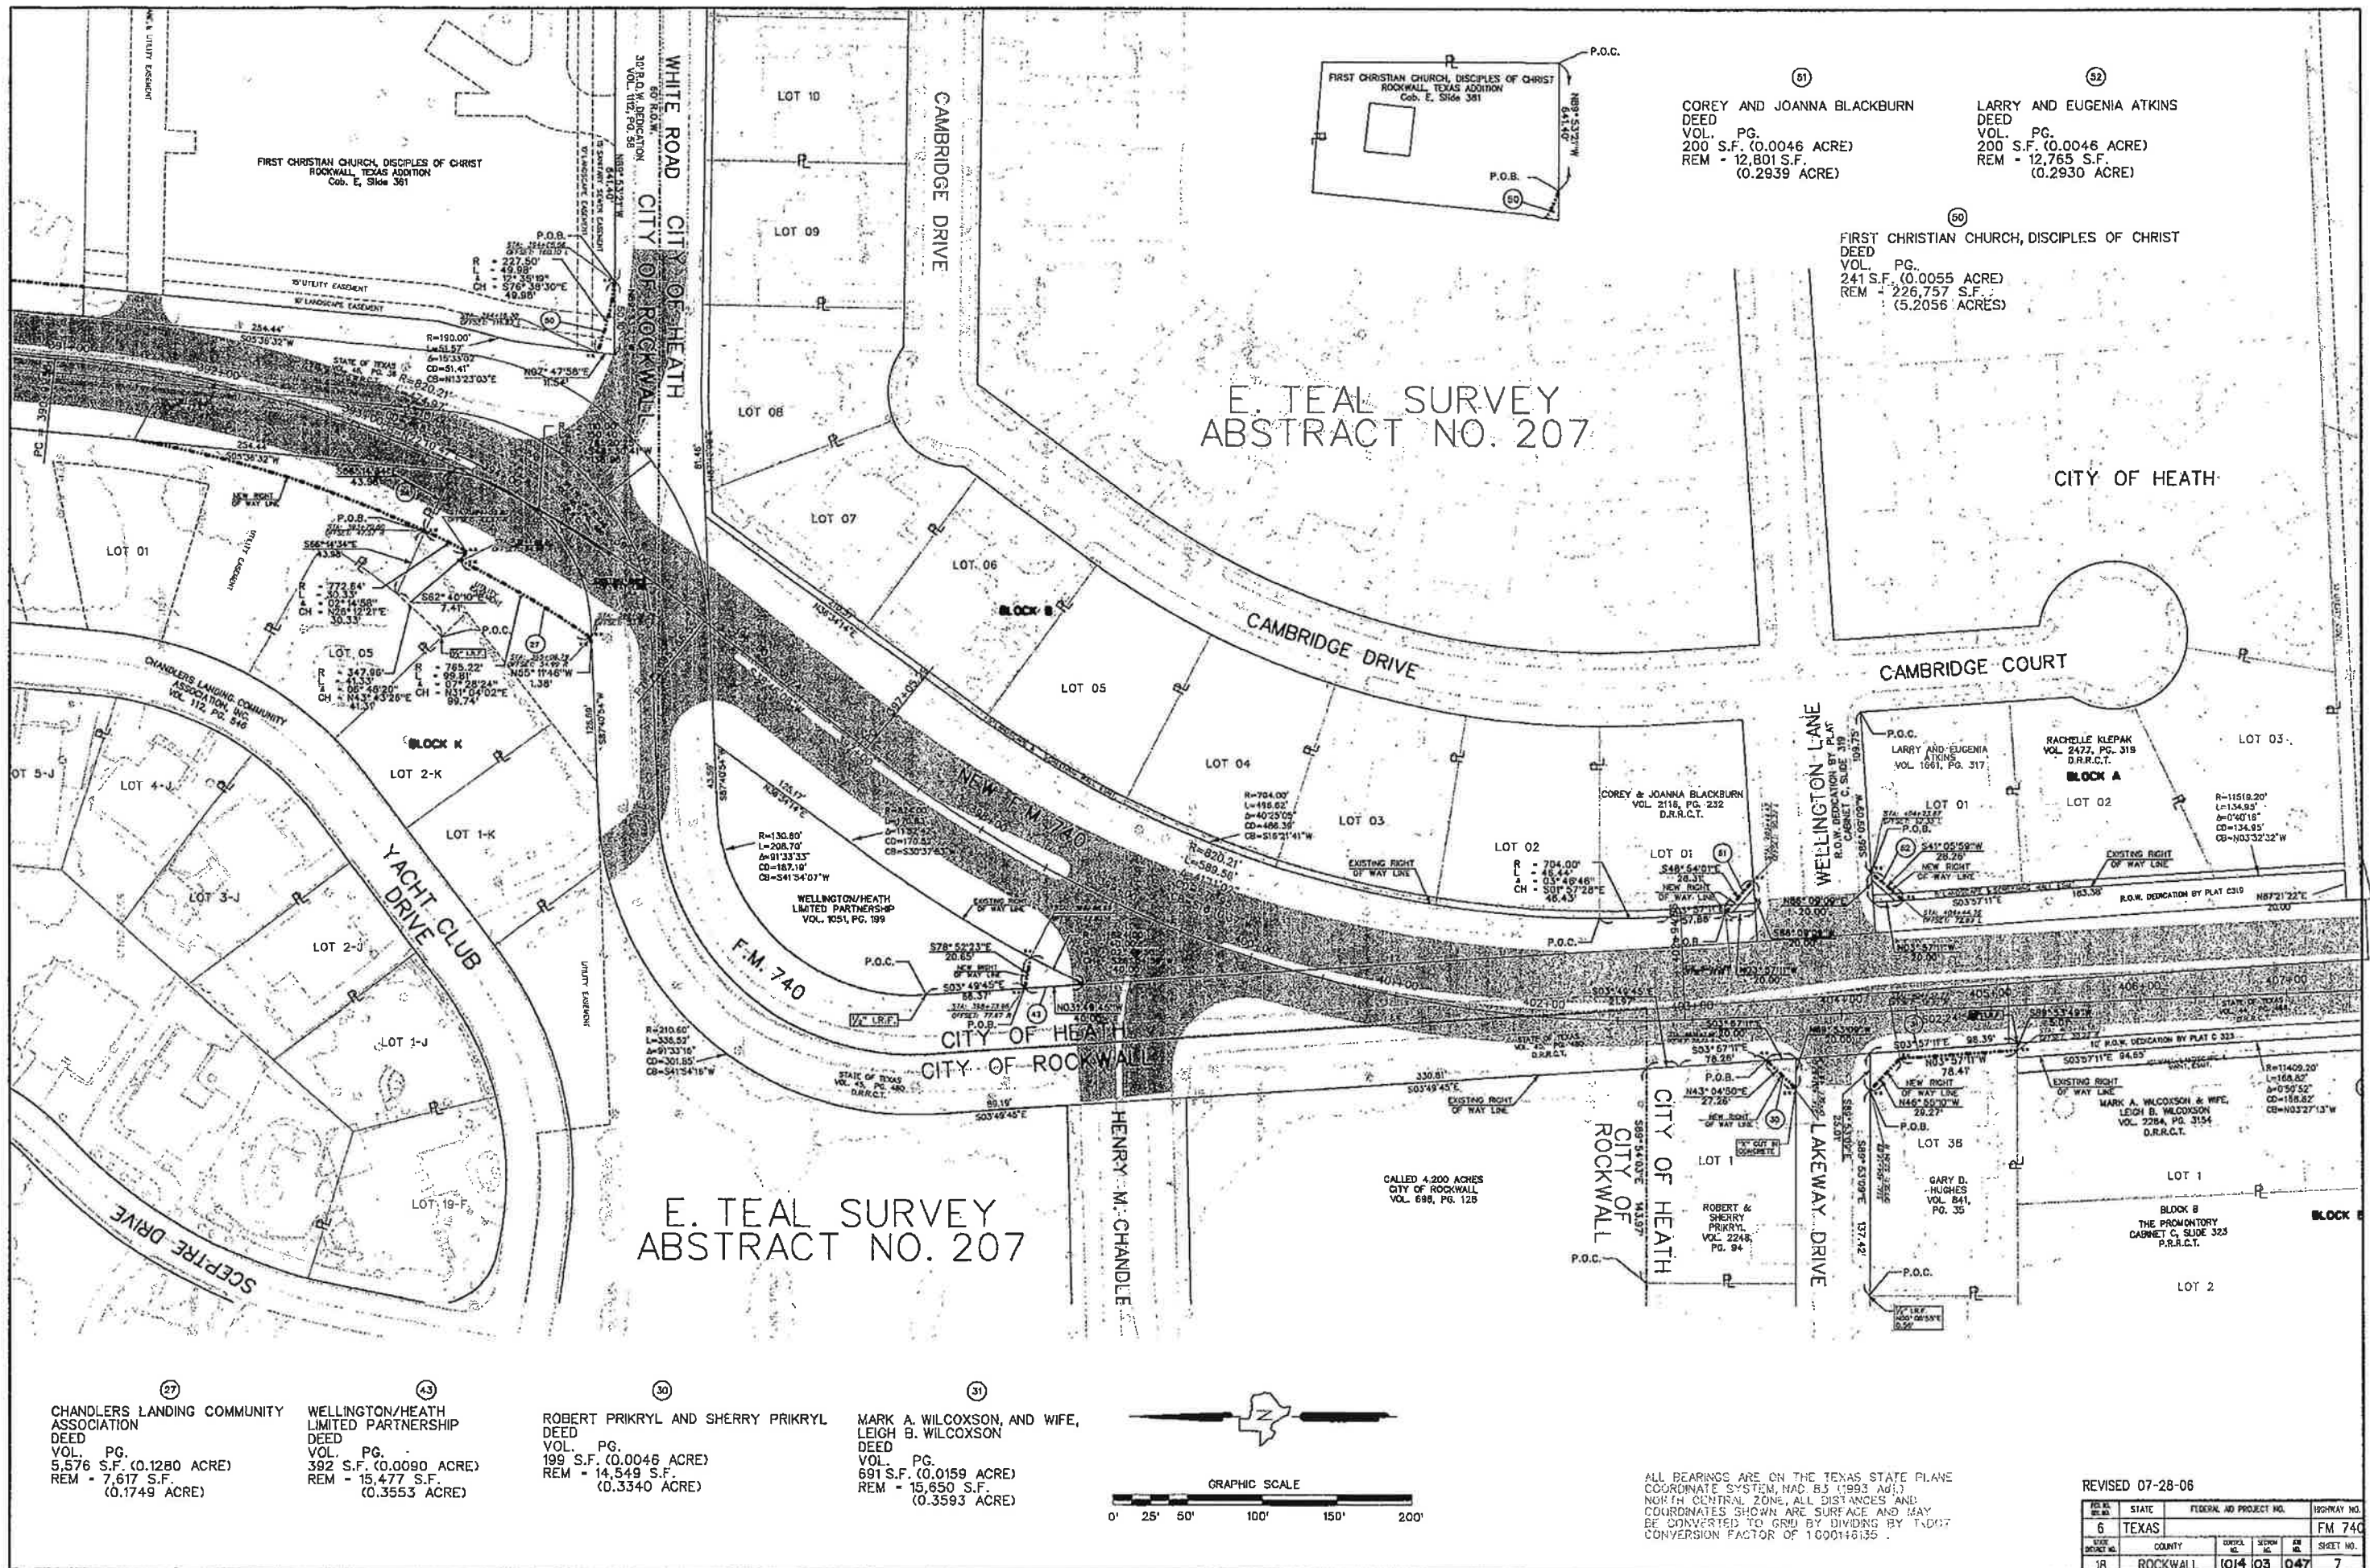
FIRST CHRISTIAN CHURCH, DISCIPLES OF CHRIST
ROCKWALL, TEXAS ADDITION
Cab. E, Slide 381

P.O.C.
P.O.B.
(50)

(51)
COREY AND JOANNA BLACKBURN
DEED
VOL. PG.
200 S.F. (0.0046 ACRE)
REM - 12,801 S.F.
(0.2939 ACRE)

(52)
LARRY AND EUGENIA ATKINS
DEED
VOL. PG.
200 S.F. (0.0046 ACRE)
REM - 12,765 S.F.
(0.2930 ACRE)

(50)
FIRST CHRISTIAN CHURCH, DISCIPLES OF CHRIST
DEED
VOL. PG.
241 S.F. (0.0055 ACRE)
REM - 226,757 S.F.
(5.2056 ACRES)

FIRST CHRISTIAN CHURCH, DISCIPLES OF CHRIST
ROCKWALL, TEXAS ADDITION
Cab. E, Slide 381

WHITE ROAD
CITY OF HEATH
CITY OF ROCKWALL
30' R.O.W. DEDICATION VOL. 112, PG. 58
60' R.O.W.

LOT 10
LOT 09
LOT 08
LOT 07
LOT 06
LOT 05
LOT 04
LOT 03
LOT 02
LOT 01
BLOCK B

CAMBRIDGE DRIVE

E. TEAL SURVEY
ABSTRACT NO. 207

CITY OF HEATH

CAMBRIDGE DRIVE
CAMBRIDGE COURT

15' UTILITY EASEMENT
10' LANDSCAPE EASEMENT
P.O.B.
R = 227.50'
L = 49.98'
Δ = 12°35'19"
CH = S76°38'30"E
49.98'
R=190.00'
L=51.57'
Δ=15°33'02"
CD=51.41'
CB=N13°23'03"E
N67°47'58"E
STATE OF TEXAS
254.44'
S03°36'32"W

LOT 01
UTILITY EASEMENT
NEW RIGHT OF WAY LINE
P.O.B.
S66°54'34"E
43.98'
R = 772.84'
L = 30.33'
Δ = 02°14'56"
CH = N26°12'21"E
30.33'
S62°40'10"E
7.41'
P.O.C.
(27)
LOT 05
R = 347.99'
L = 41.33'
Δ = 06°48'20"
CH = N14°43'26"E
41.31'
R = 765.22'
L = 99.81'
Δ = 07°28'24"
CH = N31°04'02"E
99.74'
N55°11'46"W
1.38'

CHANDLERS LANDING COMMUNITY ASSOCIATION, INC.
VOL. 112, PG. 546

BLOCK K
LOT 2-K
LOT 1-K
OT 5-J
LOT 4-J
LOT 3-J
LOT 2-J
LOT 1-J
LOT 19-F
YACHT CLUB DRIVE
SCEPTRE DRIVE
UTILITY EASEMENT

R=130.80'
L=208.70'
Δ=91°33'33"
CD=187.19'
CB=S41°34'07"W
WELLINGTON/HEATH LIMITED PARTNERSHIP
VOL. 1051, PG. 199

NEW F.M. 740
F.M. 740
S78°52'23"E
20.65'
NEW RIGHT OF WAY LINE
P.O.C.
S03°49'45"E
88.37'
1/2" I.R.F.
P.O.B.
(43)
CITY OF HEATH
CITY OF ROCKWALL
R=210.60'
L=336.52'
Δ=91°33'16"
CD=301.85'
CB=S41°34'16"W
STATE OF TEXAS VOL. 45, PG. 480, D.R.R.C.T.
330.81'
S03°49'45"E
EXISTING RIGHT OF WAY LINE
HENRY M. CHANDLER

R=704.00'
L=498.62'
Δ=40°25'09"
CD=488.38'
CB=S15°21'41"W
R=820.21'
L=589.50'
EXISTING RIGHT OF WAY LINE
R = 704.00'
L = 46.44'
Δ = 03°46'46"
CH = S01°57'28"E
46.43'
COREY & JOANNA BLACKBURN
VOL. 2118, PG. 232
D.R.R.C.T.
LOT 01
(51)
S48°54'01"E
28.31'
NEW RIGHT OF WAY LINE
P.O.C.
P.O.B.
N86°09'09"E
20.00'
WELLINGTON LANE
R.O.W. DEDICATION BY PLAT CABINET C, SLIDE 319
P.O.C.
LARRY AND EUGENIA ATKINS
VOL. 1661, PG. 317
LOT 01
(52)
S41°05'59"W
28.26'
NEW RIGHT OF WAY LINE
P.O.B.
S03°57'11"E
RACHELLE KLEPAK
VOL. 2477, PG. 319
D.R.R.C.T.
BLOCK A
LOT 02
LOT 03
R=11519.20'
L=134.95'
Δ=0°40'18"
CD=134.95'
CB=N03°32'32"W
EXISTING RIGHT OF WAY LINE
163.39'
R.O.W. DEDICATION BY PLAT C319
N87°21'22"E
20.00'
401+00
402+00
404+00
405+00
406+00
407+00
S03°49'45"E
21.97'
(31)
S03°57'11"E
98.39'
10' R.O.W. DEDICATION BY PLAT C 323
S03°57'11"E 94.65'
S03°57'11"E
78.26'
N03°57'11"W
78.41'
P.O.B.
N43°04'50"E
27.26'
NEW RIGHT OF WAY LINE
(30)
"X" CUT IN CONCRETE
NEW RIGHT OF WAY LINE
N46°55'10"W
29.27'
P.O.B.
EXISTING RIGHT OF WAY LINE
MARK A. WILCOXSON & WIFE, LEIGH B. WILCOXSON
VOL. 2284, PG. 3154
D.R.R.C.T.
R=11409.20'
L=168.62'
Δ=0°50'52"
CD=168.62'
CB=N03°27'13"W

CALLED 4.200 ACRES
CITY OF ROCKWALL
VOL. 698, PG. 128

CITY OF HEATH
CITY OF ROCKWALL
S89°54'03"E
141.97'
LOT 1
ROBERT & SHERRY PRIKRYL
VOL. 2248, PG. 94
P.O.C.
LAKEWAY DRIVE
LOT 36
GARY D. HUGHES
VOL. 841, PG. 35
137.42'
P.O.C.
1/2" I.R.F.
LOT 1
BLOCK B
THE PROMONTORY
CABINET C, SLIDE 323
P.R.R.C.T.
BLOCK E
LOT 2

E. TEAL SURVEY
ABSTRACT NO. 207

(27)
CHANDLERS LANDING COMMUNITY ASSOCIATION
DEED
VOL. PG.
5,576 S.F. (0.1280 ACRE)
REM - 7,617 S.F.
(0.1749 ACRE)

(43)
WELLINGTON/HEATH LIMITED PARTNERSHIP
DEED
VOL. PG.
392 S.F. (0.0090 ACRE)
REM - 15,477 S.F.
(0.3553 ACRE)

(30)
ROBERT PRIKRYL AND SHERRY PRIKRYL
DEED
VOL. PG.
199 S.F. (0.0046 ACRE)
REM - 14,549 S.F.
(0.3340 ACRE)

(31)
MARK A. WILCOXSON, AND WIFE, LEIGH B. WILCOXSON
DEED
VOL. PG.
691 S.F. (0.0159 ACRE)
REM - 15,650 S.F.
(0.3593 ACRE)

N

GRAPHIC SCALE
0' 25' 50' 100' 150' 200'

ALL BEARINGS ARE ON THE TEXAS STATE PLANE COORDINATE SYSTEM, NAD 83 (1993 Adj.) NORTH CENTRAL ZONE. ALL DISTANCES AND COORDINATES SHOWN ARE SURFACE AND MAY BE CONVERTED TO GRID BY DIVIDING BY TxDOT CONVERSION FACTOR OF 1.000146135

REVISED 07-28-06

| FED. RD. DIV. NO. | STATE | FEDERAL AID PROJECT NO. | | | HIGHWAY NO. |
|---|---|---|---|---|---|
| 6 | TEXAS | | | | FM 740 |
| STATE DISTRICT NO. | COUNTY | CONTROL NO. | SECTION NO. | JOB NO. | SHEET NO. |
| 18 | ROCKWALL | 1014 | 03 | 047 | 7 |